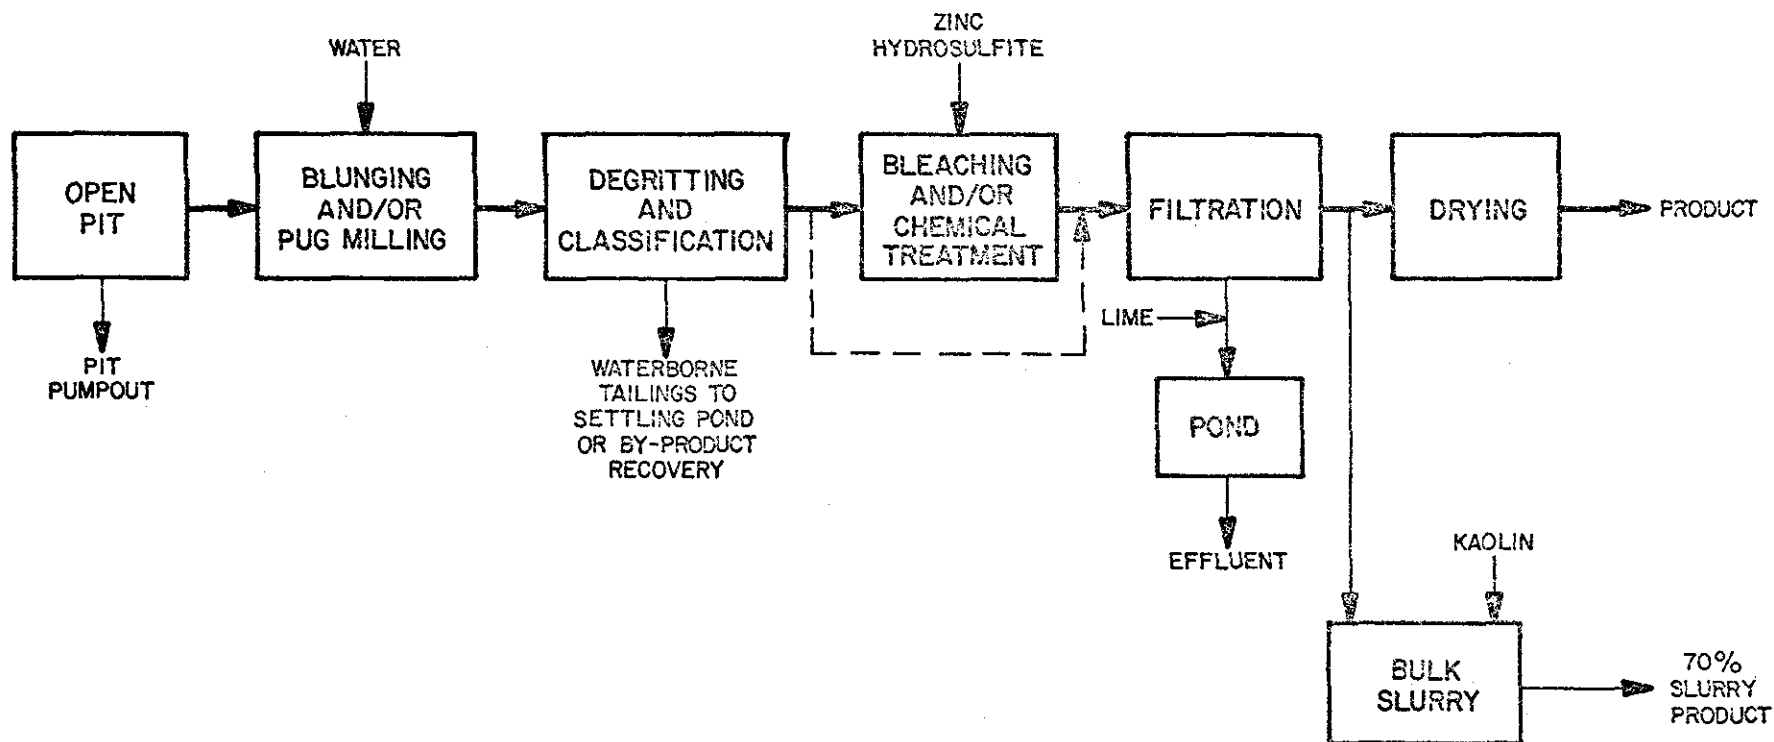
WATER

ZINC HYDROSULFITE

OPEN PIT

BLUNGING AND/OR PUG MILLING

DEGRITTING AND CLASSIFICATION

BLEACHING AND/OR CHEMICAL TREATMENT

FILTRATION

DRYING

PRODUCT

PIT PUMPOUT

WATERBORNE TAILINGS TO SETTLING POND OR BY-PRODUCT RECOVERY

LIME

POND

EFFLUENT

KAOLIN

BULK SLURRY

70% SLURRY PRODUCT